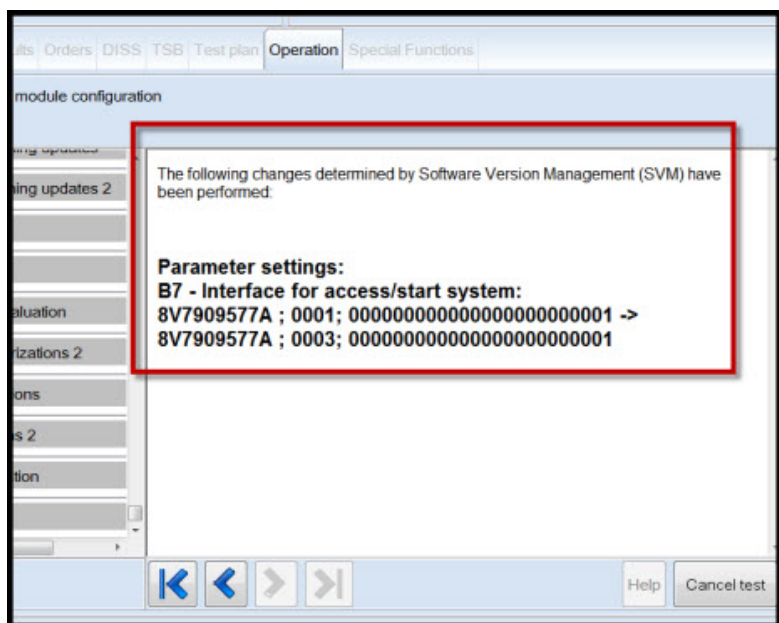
ults Orders DISS TSB Test plan Operation Special Functions

module configuration

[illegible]
ing updates 2

aluation
rizations 2
ons
s 2
tion

The following changes determined by Software Version Management (SVM) have been performed:

Parameter settings:
B7 - Interface for access/start system:
8V7909577A ; 0001; 000000000000000000000001 ->
8V7909577A ; 0003; 000000000000000000000001

Help Cancel test